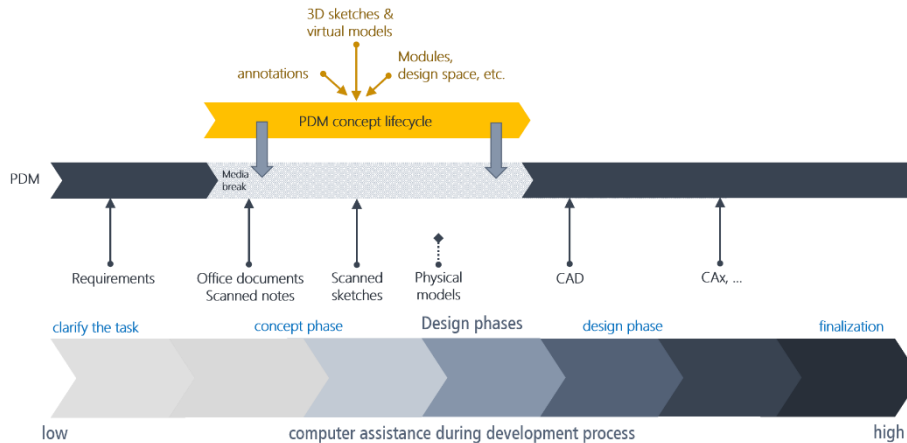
3D sketches & virtual models

annotations

Modules, design space, etc.

PDM concept lifecycle

PDM

Media break

Requirements

Office documents Scanned notes

Scanned sketches

Physical models

CAD

CAx, ...

clarify the task

concept phase

Design phases

design phase

finalization

low

computer assistance during development process

high